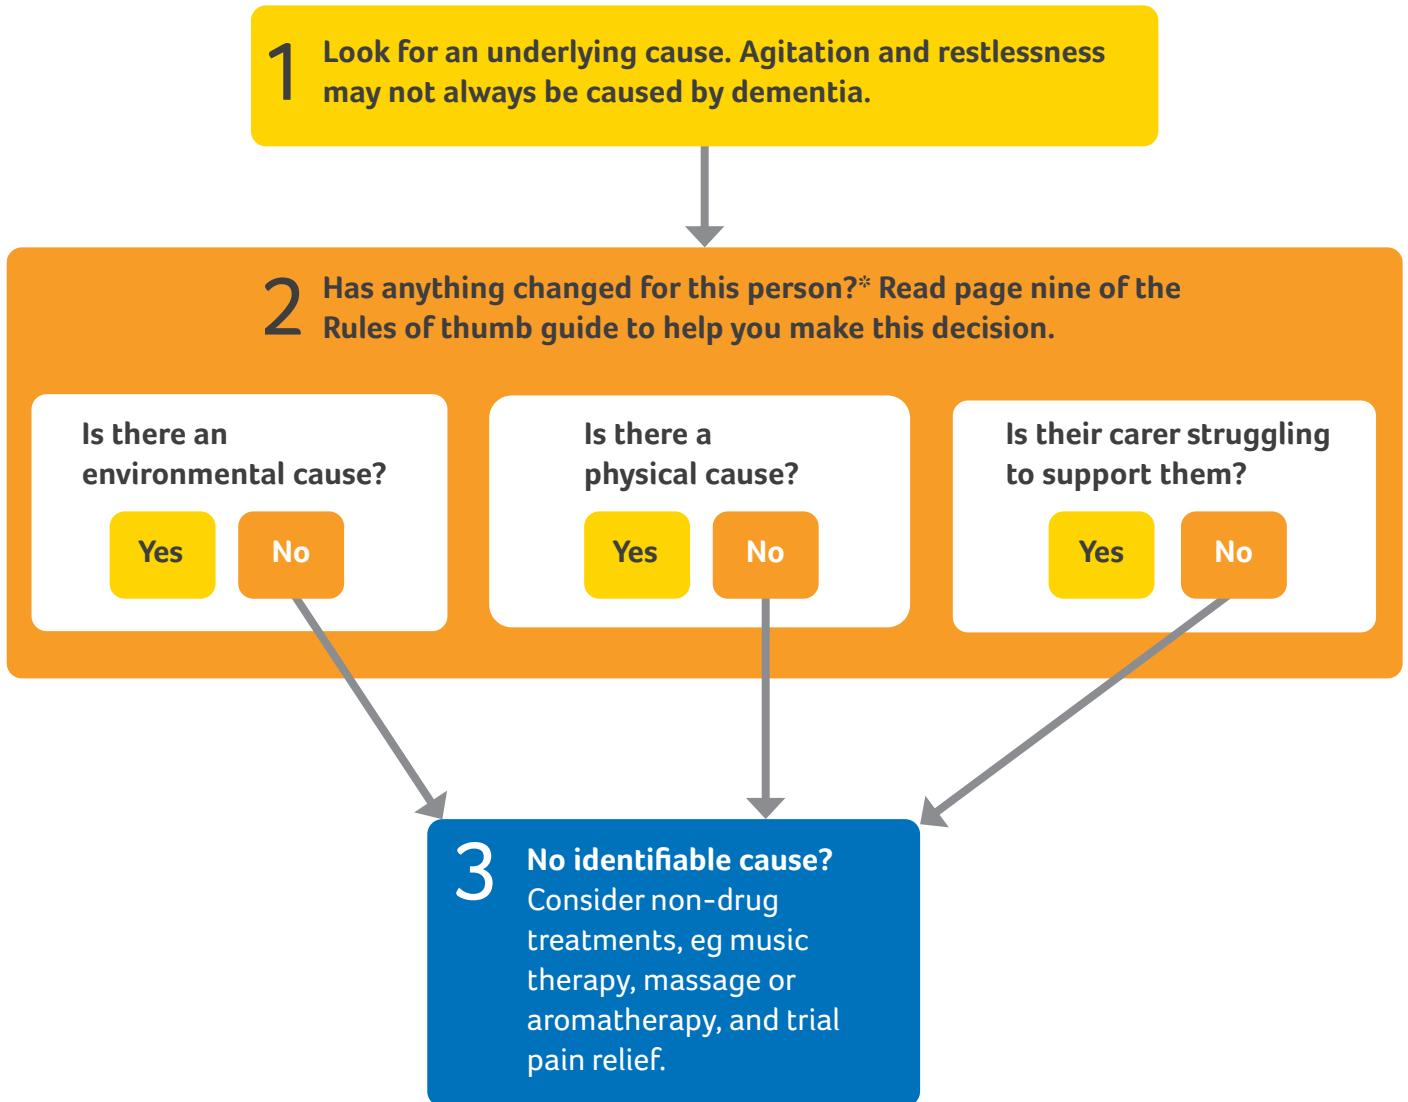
1 Look for an underlying cause. Agitation and restlessness may not always be caused by dementia.

2 Has anything changed for this person?* Read page nine of the Rules of thumb guide to help you make this decision.

Is there an environmental cause?

Yes No

Is there a physical cause?

Yes No

Is their carer struggling to support them?

Yes No

3 No identifiable cause? Consider non-drug treatments, eg music therapy, massage or aromatherapy, and trial pain relief.